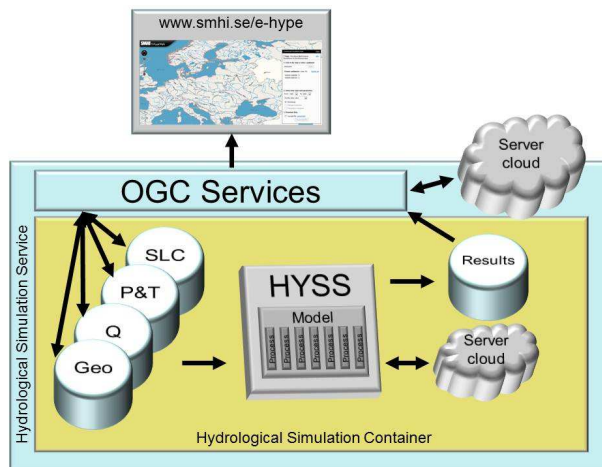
www.smhi.se/e-hype

Server cloud

OGC Services

Hydrological Simulation Service

SLC

P&T

Q

Geo

HYSS

Model

Process

Process

Process

Process

Process

Process

Process

Results

Server cloud

Hydrological Simulation Container